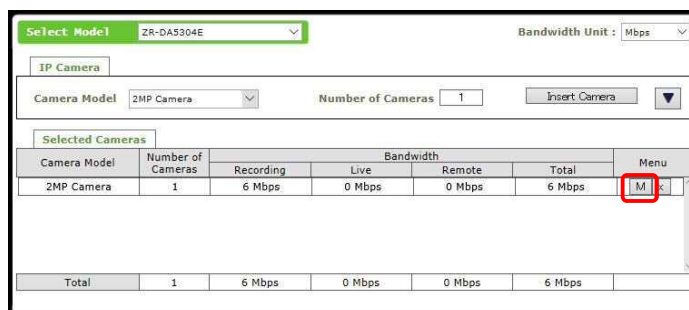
Select Model ZR-DA5304E

Bandwidth Unit : Mbps

IP Camera

Camera Model 2MP Camera

Number of Cameras 1

Insert Camera

Selected Cameras

| Camera Model | Number of Cameras | Bandwidth Recording | Bandwidth Live | Bandwidth Remote | Bandwidth Total | Menu |
|---|---|---|---|---|---|---|
| 2MP Camera | 1 | 6 Mbps | 0 Mbps | 0 Mbps | 6 Mbps | M x |
| Total | 1 | 6 Mbps | 0 Mbps | 0 Mbps | 6 Mbps | |